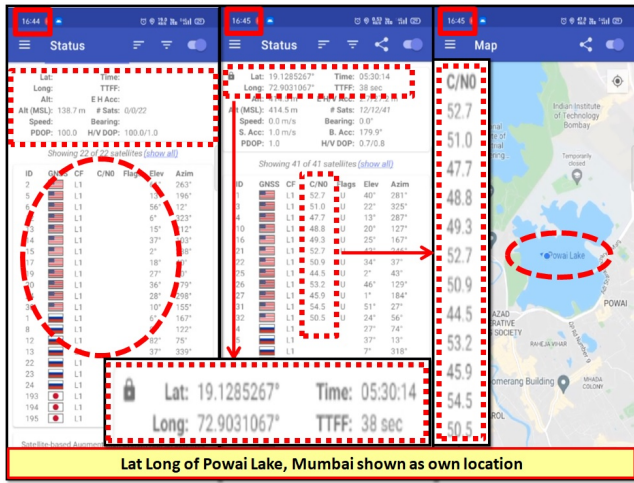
16:44

Status

Lat:
Time:
Long:
TTFF:
Alt:
E H Acc:
Alt (MSL): 138.7 m
# Sats: 0/0/22
Speed:
Bearing:
PDOP: 100.0
H/V DOP: 100.0/1.0

Showing 22 of 22 satellites (show all)

| ID | GNSS | CF | C/N0 | Flags | Elev | Azim |
|---|---|---|---|---|---|---|
| 2 | | L1 | | | 21° | 263° |
| 5 | | L1 | | | 15° | 196° |
| 6 | | L1 | | | 56° | 12° |
| 9 | | L1 | | | 6° | 323° |
| 13 | | L1 | | | 15° | 112° |
| 15 | | L1 | | | 37° | 203° |
| 16 | | L1 | | | 2° | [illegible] |
| 17 | | L1 | | | 18° | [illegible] |
| 19 | | L1 | | | 27° | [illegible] |
| 20 | | L1 | | | 36° | 279° |
| 29 | | L1 | | | 28° | 298° |
| 30 | | L1 | | | 10° | 155° |
| 6 | | L1 | | | 6° | 167° |
| 8 | | L1 | | | 7° | 122° |
| 12 | | L1 | | | 82° | 75° |
| 13 | | L1 | | | 37° | 339° |
| 22 | | L1 | | | | |
| 23 | | L1 | | | | |
| 24 | | L1 | | | | |
| 193 | | L1 | | | | |
| 194 | | L1 | | | | |
| 195 | | L1 | | | | |

Satellite-based Augmen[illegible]

16:45

Status

Lat: 19.1285267°
Time: 05:30:14
Long: 72.9031067°
TTFF: 38 sec
Alt (MSL): 414.5 m
# Sats: 12/12/41
Speed: 0.0 m/s
Bearing: 0.0°
S. Acc: 1.0 m/s
B. Acc: 179.9°
PDOP: 1.0
H/V DOP: 0.7/0.8

Showing 41 of 41 satellites (show all)

| ID | GNSS | CF | C/N0 | Flags | Elev | Azim |
|---|---|---|---|---|---|---|
| 2 | | L1 | 52.7 | U | 40° | 281° |
| 5 | | L1 | 51.0 | U | 22° | 325° |
| 6 | | L1 | 47.7 | U | 13° | 287° |
| 12 | | L1 | 48.8 | U | 20° | 127° |
| 15 | | L1 | 49.3 | U | 25° | 167° |
| 18 | | L1 | 52.7 | U | 62° | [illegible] |
| 21 | | L1 | 50.9 | U | 34° | 37° |
| 25 | | L1 | 44.5 | U | 2° | 43° |
| 26 | | L1 | 53.2 | U | 46° | 129° |
| 29 | | L1 | 45.9 | U | 1° | 184° |
| 31 | | L1 | 54.5 | U | 51° | 27° |
| | | L1 | 50.5 | U | 24° | 36° |
| | | L1 | | | 27° | 74° |
| | | L1 | | | 37° | 13° |
| | | L1 | | | 7° | 318° |

Lat: 19.1285267°
Time: 05:30:14
Long: 72.9031067°
TTFF: 38 sec

16:45

Map

C/N0
52.7
51.0
47.7
48.8
49.3
52.7
50.9
44.5
53.2
45.9
54.5
50.5

Indian Institute of Technology Bombay
Temporarily closed
Powai Lake
POWAI
AZAD
RATIVE
SOCIETY
RAHEJA VIHAR
omerang Building
MHADA COLONY

Lat Long of Powai Lake, Mumbai shown as own location